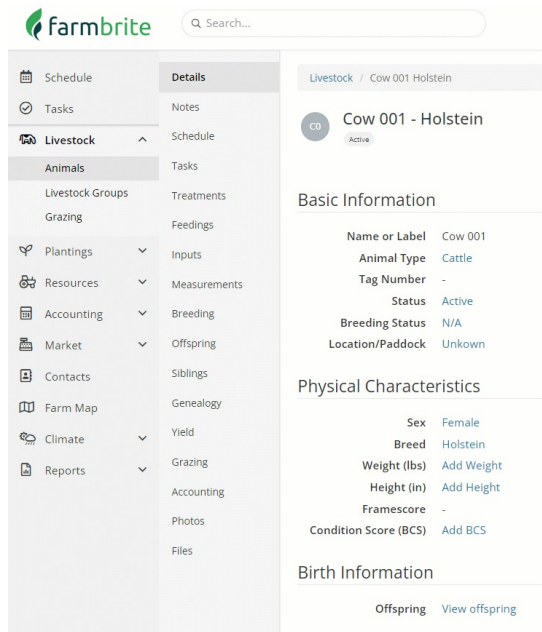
farmbrite

Search...

Schedule
Tasks
Livestock
Animals
Livestock Groups
Grazing
Plantings
Resources
Accounting
Market
Contacts
Farm Map
Climate
Reports

Details
Notes
Schedule
Tasks
Treatments
Feedings
Inputs
Measurements
Breeding
Offspring
Siblings
Genealogy
Yield
Grazing
Accounting
Photos
Files

Livestock / Cow 001 Holstein

CO

Cow 001 - Holstein

Active

Basic Information

| | |
|---|---|
| Name or Label | Cow 001 |
| Animal Type | Cattle |
| Tag Number | - |
| Status | Active |
| Breeding Status | N/A |
| Location/Paddock | Unkown |

Physical Characteristics

| | |
|---|---|
| Sex | Female |
| Breed | Holstein |
| Weight (lbs) | Add Weight |
| Height (in) | Add Height |
| Framescore | - |
| Condition Score (BCS) | Add BCS |

Birth Information

| | |
|---|---|
| Offspring | View offspring |